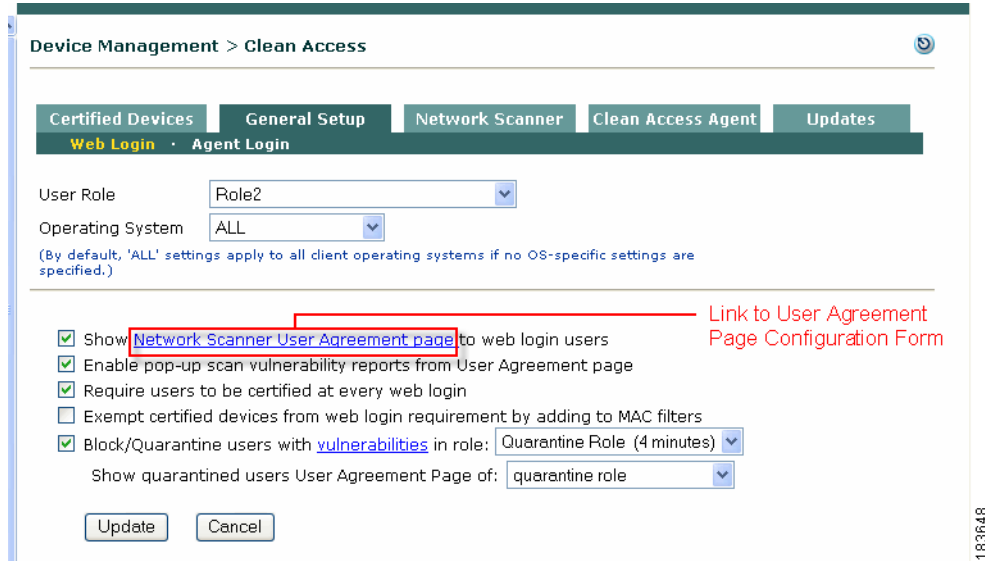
Device Management > Clean Access

Certified Devices | General Setup | Network Scanner | Clean Access Agent | Updates

Web Login · Agent Login

User Role Role2

Operating System ALL

(By default, 'ALL' settings apply to all client operating systems if no OS-specific settings are specified.)

Link to User Agreement Page Configuration Form

☑ Show Network Scanner User Agreement page to web login users

☑ Enable pop-up scan vulnerability reports from User Agreement page

☑ Require users to be certified at every web login

☐ Exempt certified devices from web login requirement by adding to MAC filters

☑ Block/Quarantine users with vulnerabilities in role: Quarantine Role (4 minutes)

Show quarantined users User Agreement Page of: quarantine role

Update Cancel

183648